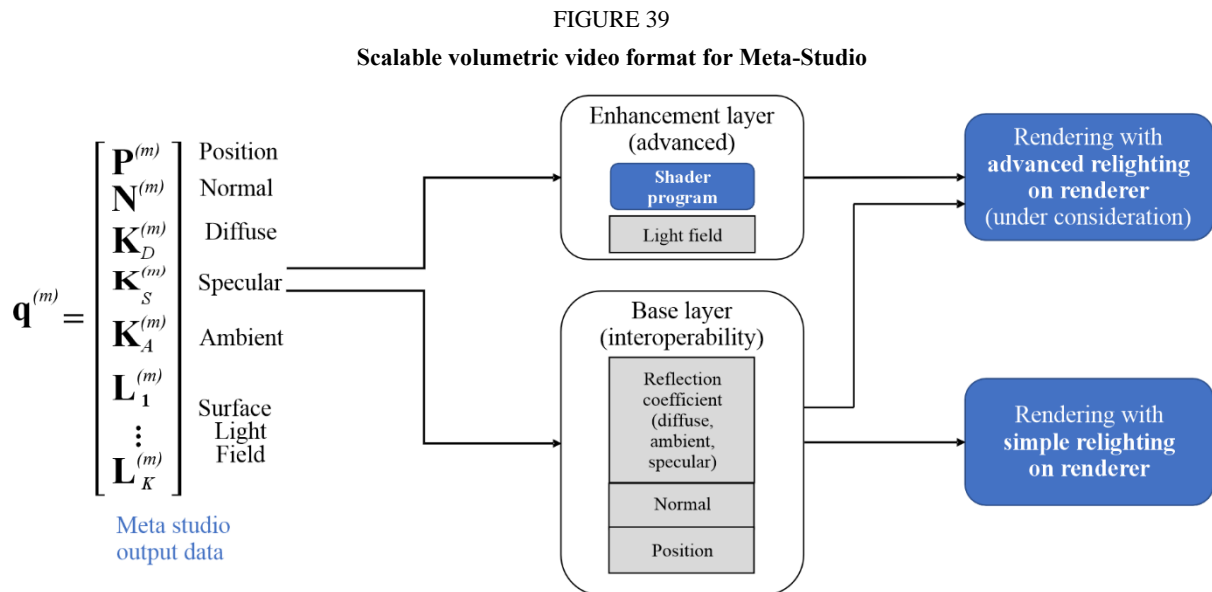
FIGURE 39

Scalable volumetric video format for Meta-Studio

$\mathbf{q}^{(m)} = \begin{bmatrix} \mathbf{P}^{(m)} \\ \mathbf{N}^{(m)} \\ \mathbf{K}_D^{(m)} \\ \mathbf{K}_S^{(m)} \\ \mathbf{K}_A^{(m)} \\ \mathbf{L}_1^{(m)} \\ \vdots \\ \mathbf{L}_K^{(m)} \end{bmatrix}$

Position
Normal
Diffuse
Specular
Ambient
Surface Light Field

Meta studio output data

Enhancement layer (advanced)

Shader program

Light field

Base layer (interoperability)

Reflection coefficient (diffuse, ambient, specular)

Normal

Position

Rendering with advanced relighting on renderer (under consideration)

Rendering with simple relighting on renderer